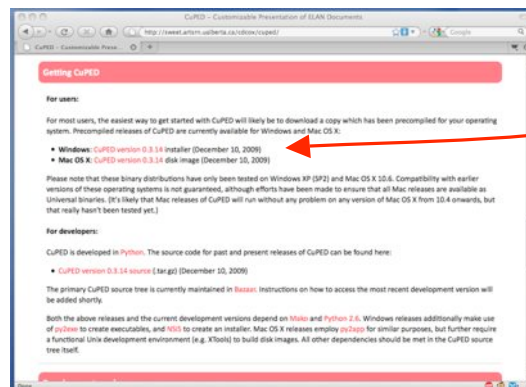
CuPED – Customizable Presentation of ELAN Documents

http://sweet.artsrn.ualberta.ca/cdcox/cuped/

Google

CuPED – Customizable Prese...

Getting CuPED

For users:

For most users, the easiest way to get started with CuPED will likely be to download a copy which has been precompiled for your operating system. Precompiled releases of CuPED are currently available for Windows and Mac OS X:

- Windows: CuPED version 0.3.14 installer (December 10, 2009)
- Mac OS X: CuPED version 0.3.14 disk image (December 10, 2009)

Please note that these binary distributions have only been tested on Windows XP (SP2) and Mac OS X 10.6. Compatibility with earlier versions of these operating systems is not guaranteed, although efforts have been made to ensure that all Mac releases are available as Universal binaries. (It's likely that Mac releases of CuPED will run without any problem on any version of Mac OS X from 10.4 onwards, but that really hasn't been tested yet.)

For developers:

CuPED is developed in Python. The source code for past and present releases of CuPED can be found here:

- CuPED version 0.3.14 source (.tar.gz) (December 10, 2009)

The primary CuPED source tree is currently maintained in Bazaar. Instructions on how to access the most recent development version will be added shortly.

Both the above releases and the current development versions depend on Mako and Python 2.6. Windows releases additionally make use of py2exe to create executables, and NSIS to create an installer. Mac OS X releases employ py2app for similar purposes, but further require a functional Unix development environment (e.g. XTools) to build disk images. All other dependencies should be met in the CuPED source tree itself.

Done